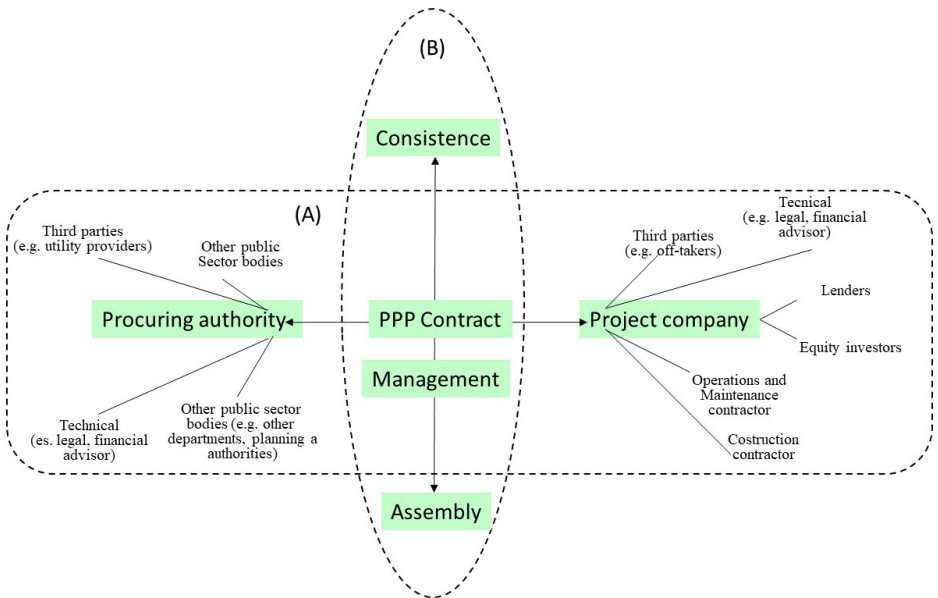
(B)

Consistence

(A)

Third parties (e.g. utility providers)

Other public Sector bodies

Procuring authority

PPP Contract

Management

Project company

Third parties (e.g. off-takers)

Tecnical (e.g. legal, financial advisor)

Lenders

Equity investors

Operations and Maintenance contractor

Costruction contractor

Technical (es. legal, financial advisor)

Other public sector bodies (e.g. other departments, planning a authorities)

Assembly